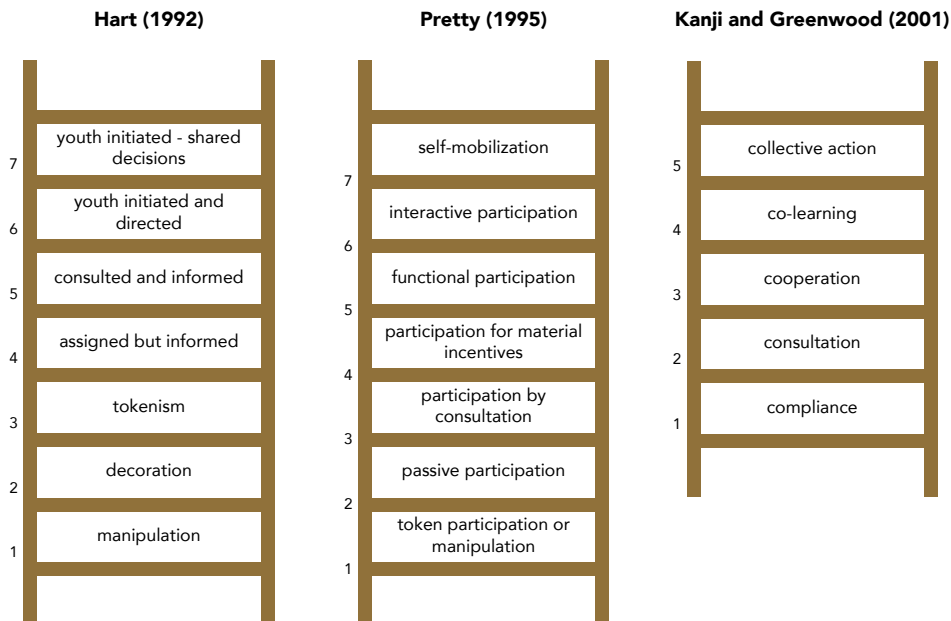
Hart (1992)

7 youth initiated - shared decisions
6 youth initiated and directed
5 consulted and informed
4 assigned but informed
3 tokenism
2 decoration
1 manipulation

Pretty (1995)

7 self-mobilization
6 interactive participation
5 functional participation
4 participation for material incentives
3 participation by consultation
2 passive participation
1 token participation or manipulation

Kanji and Greenwood (2001)

5 collective action
4 co-learning
3 cooperation
2 consultation
1 compliance